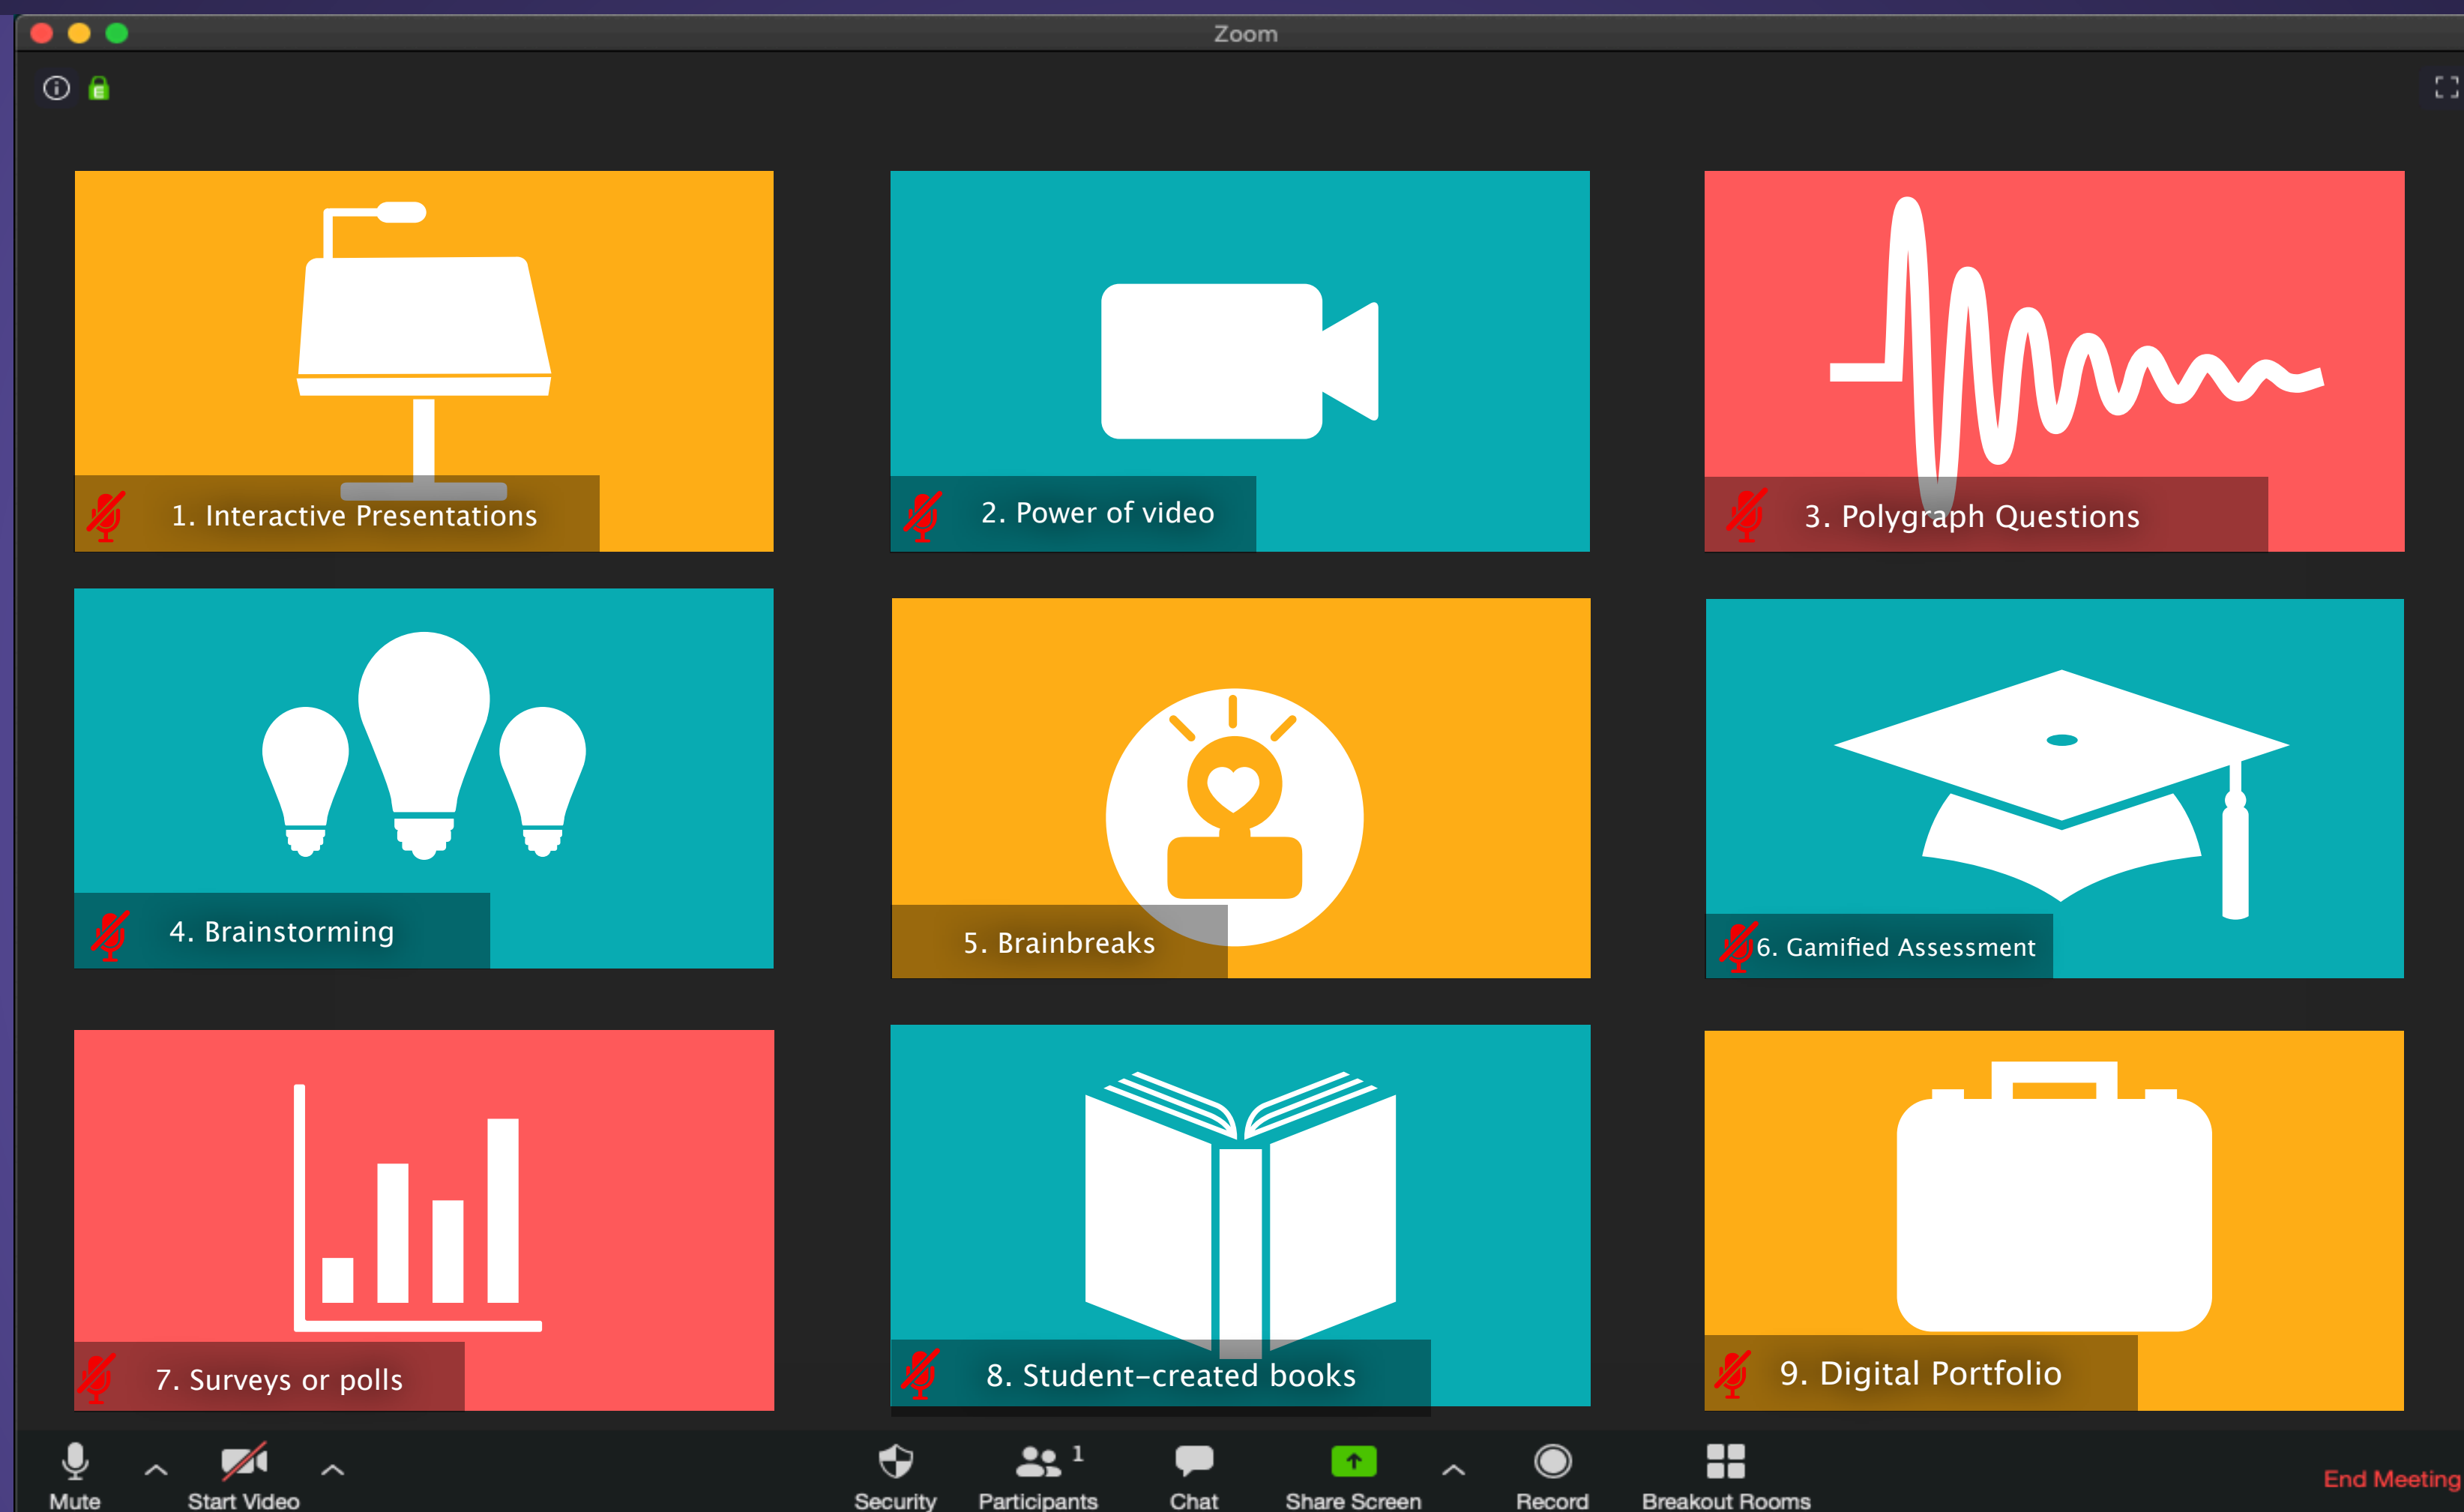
Zoom

1. Interactive Presentations

2. Power of video

3. Polygraph Questions

4. Brainstorming

5. Brainbreaks

6. Gamified Assessment

7. Surveys or polls

8. Student-created books

9. Digital Portfolio

Mute
Start Video
Security
Participants 1
Chat
Share Screen
Record
Breakout Rooms
End Meeting